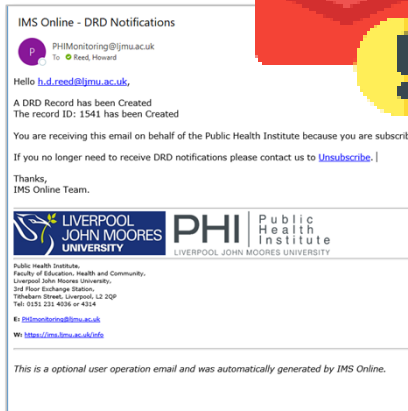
IMS Online - DRD Notifications

P
PHIMonitoring@ljmu.ac.uk
To Reed, Howard

Hello h.d.reed@ljmu.ac.uk,

A DRD Record has been Created
The record ID: 1541 has been Created

You are receiving this email on behalf of the Public Health Institute because you are subscrib

If you no longer need to receive DRD notifications please contact us to Unsubscribe.

Thanks,
IMS Online Team.

LIVERPOOL JOHN MOORES UNIVERSITY

PHI | Public Health Institute
LIVERPOOL JOHN MOORES UNIVERSITY

Public Health Institute,
Faculty of Education, Health and Community,
Liverpool John Moores University,
3rd Floor Exchange Station,
Tithebarn Street, Liverpool, L2 2QP
Tel: 0151 231 4036 or 4314

E: PHImonitoring@ljmu.ac.uk

W: https://ims.ljmu.ac.uk/info

This is a optional user operation email and was automatically generated by IMS Online.